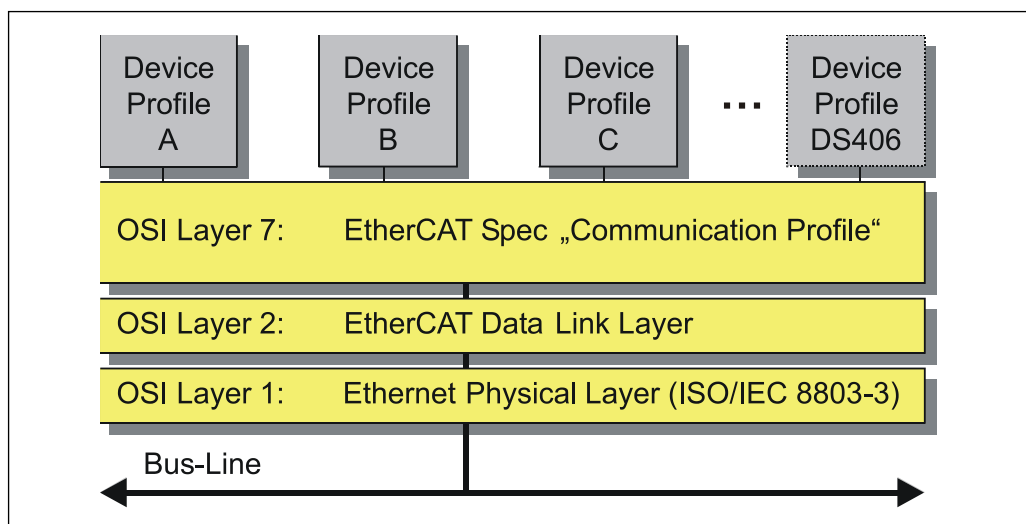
Device Profile A

Device Profile B

Device Profile C

...

Device Profile DS406

OSI Layer 7: EtherCAT Spec „Communication Profile“

OSI Layer 2: EtherCAT Data Link Layer

OSI Layer 1: Ethernet Physical Layer (ISO/IEC 8803-3)

Bus-Line